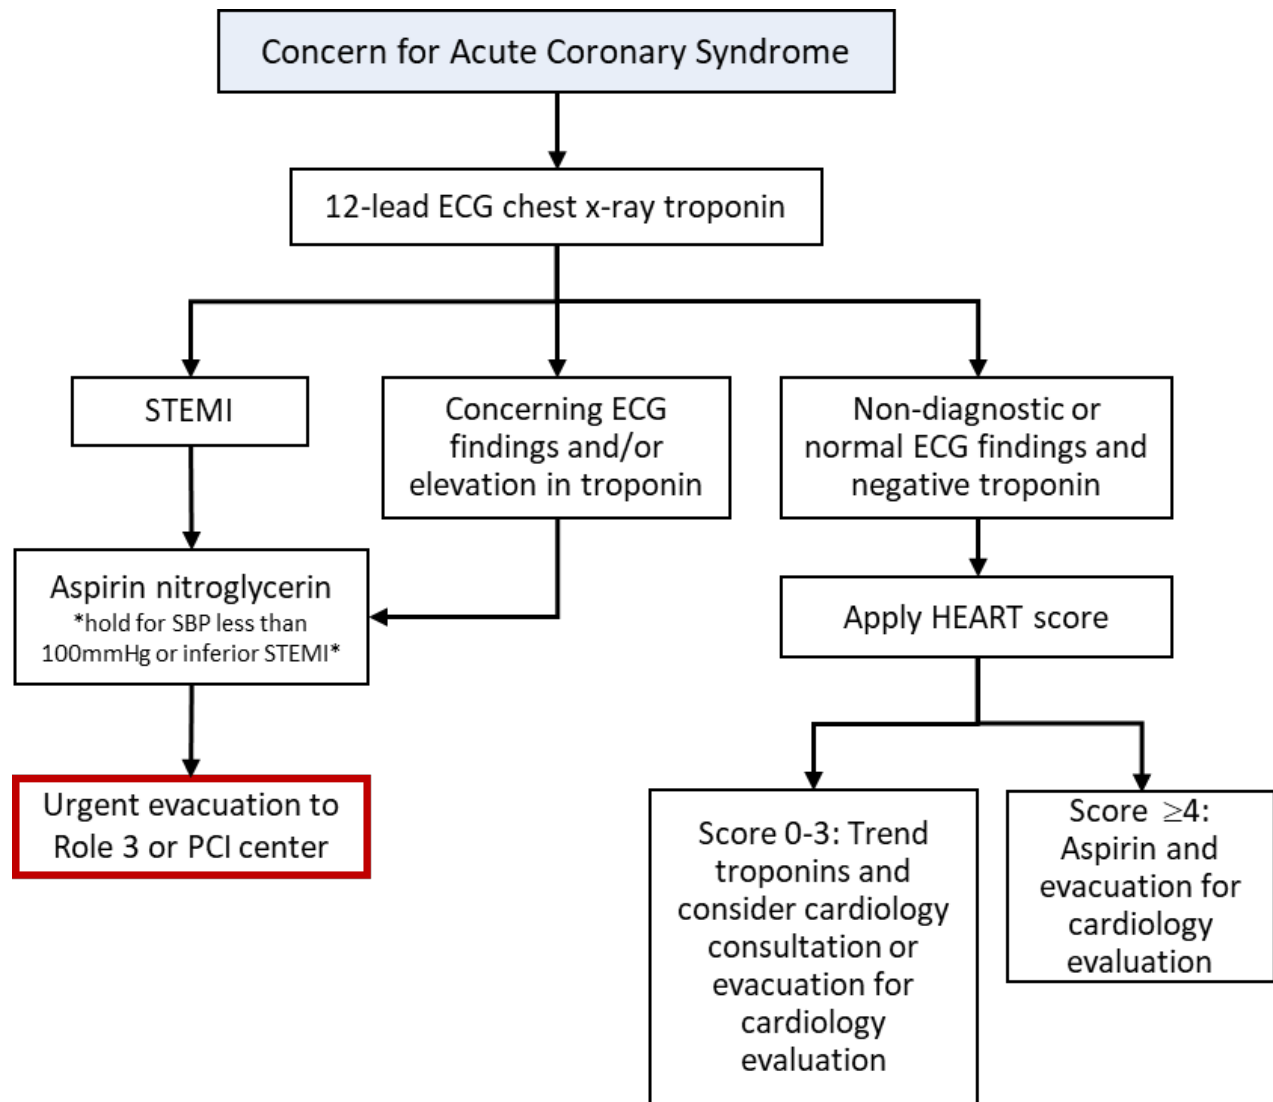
Concern for Acute Coronary Syndrome

12-lead ECG chest x-ray troponin

STEMI

Concerning ECG findings and/or elevation in troponin

Non-diagnostic or normal ECG findings and negative troponin

Aspirin nitroglycerin
*hold for SBP less than 100mmHg or inferior STEMI*

Apply HEART score

Urgent evacuation to Role 3 or PCI center

Score 0-3: Trend troponins and consider cardiology consultation or evacuation for cardiology evaluation

Score $\geq$4: Aspirin and evacuation for cardiology evaluation